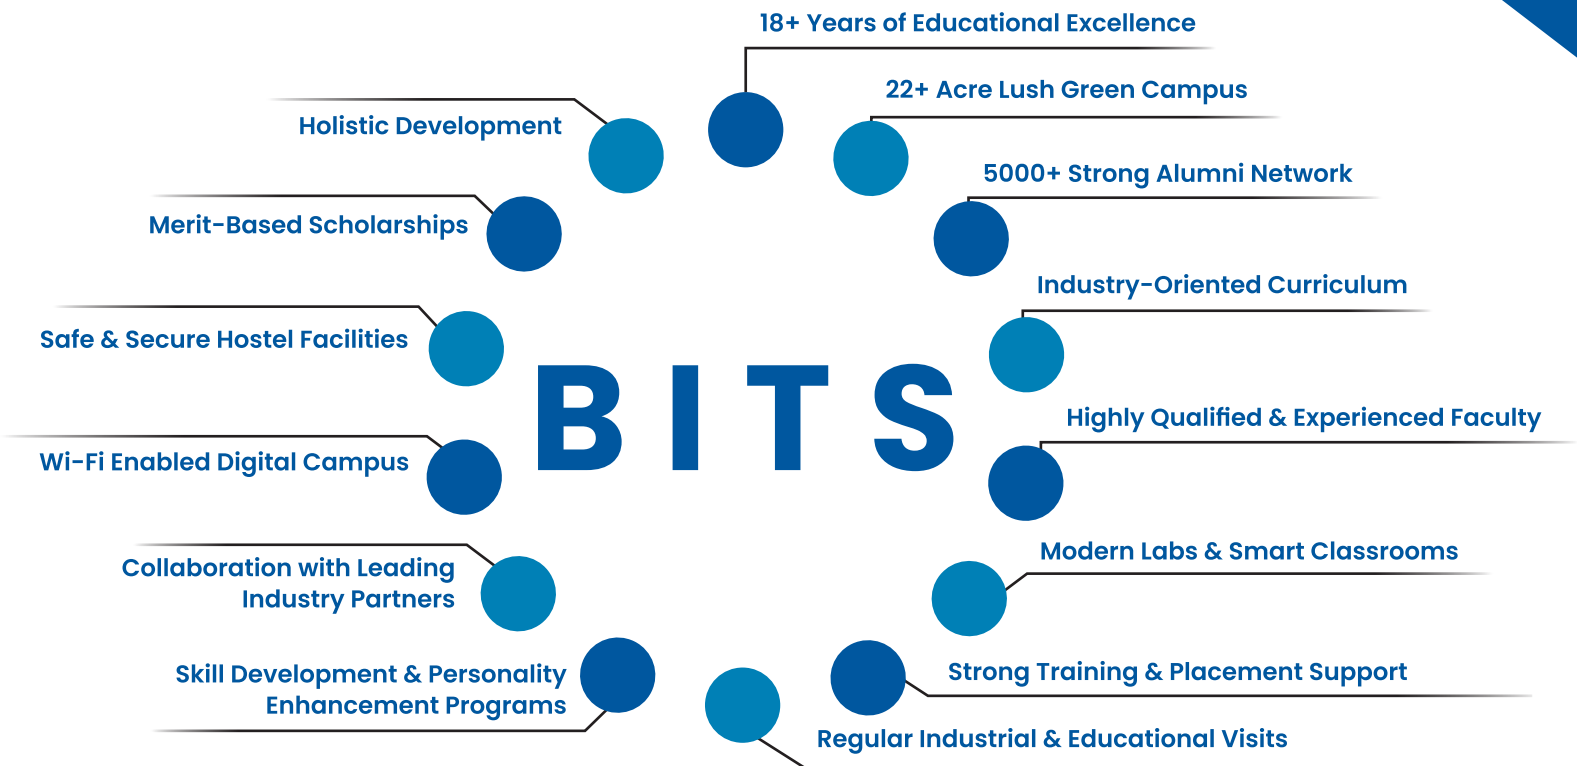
18+ Years of Educational Excellence

22+ Acre Lush Green Campus

Holistic Development

5000+ Strong Alumni Network

Merit-Based Scholarships

Industry-Oriented Curriculum

Safe & Secure Hostel Facilities

BITS

Highly Qualified & Experienced Faculty

Wi-Fi Enabled Digital Campus

Modern Labs & Smart Classrooms

Collaboration with Leading Industry Partners

Skill Development & Personality Enhancement Programs

Strong Training & Placement Support

Regular Industrial & Educational Visits